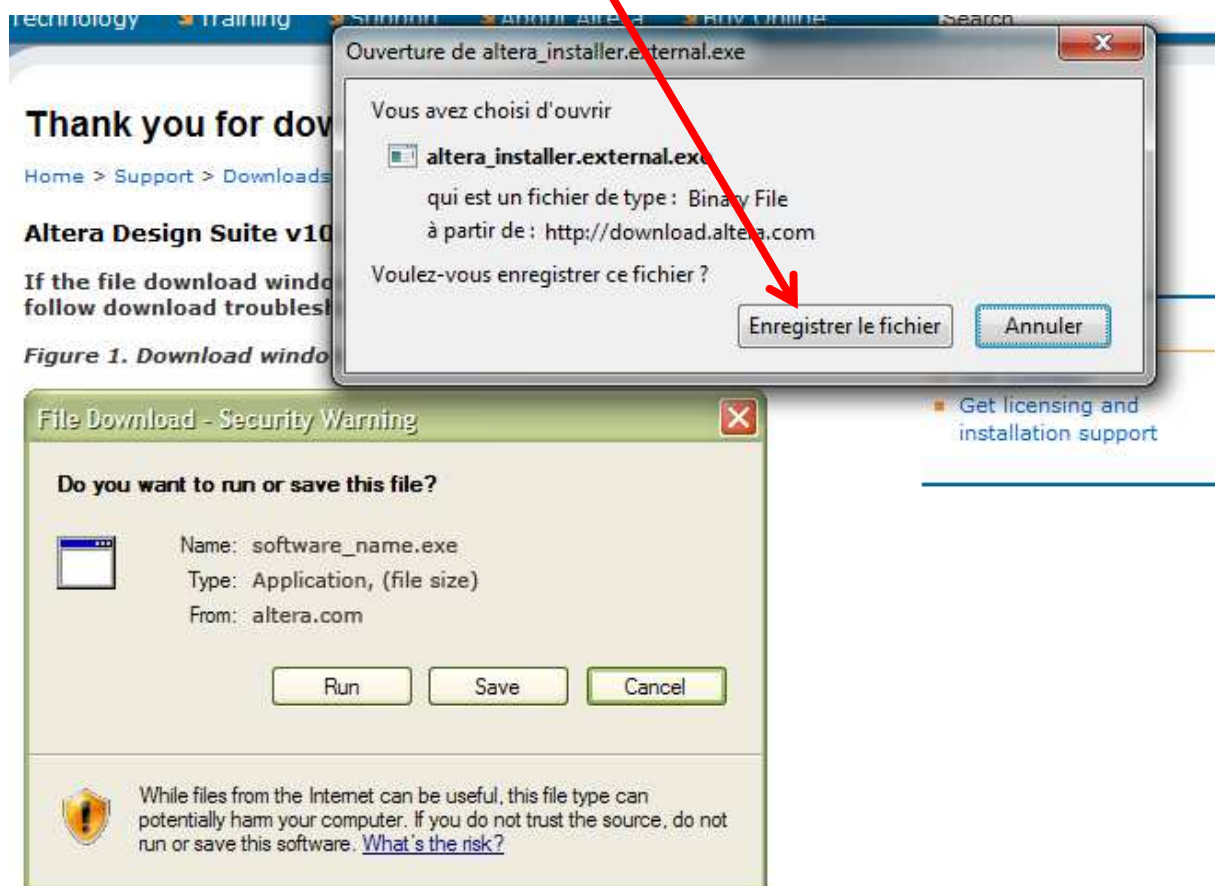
Technology Training Support About Altera Buy Online Search

Ouverture de altera_installer.external.exe

Vous avez choisi d'ouvrir

altera_installer.external.exe

qui est un fichier de type : Binary File

à partir de : http://download.altera.com

Voulez-vous enregistrer ce fichier ?

Enregistrer le fichier Annuler

Thank you for dow

Home > Support > Downloads

Altera Design Suite v10

If the file download windo follow download troublesh

Figure 1. Download windo

Get licensing and installation support

File Download - Security Warning

Do you want to run or save this file?

Name: software_name.exe

Type: Application, (file size)

From: altera.com

Run Save Cancel

While files from the Internet can be useful, this file type can potentially harm your computer. If you do not trust the source, do not run or save this software. What's the risk?